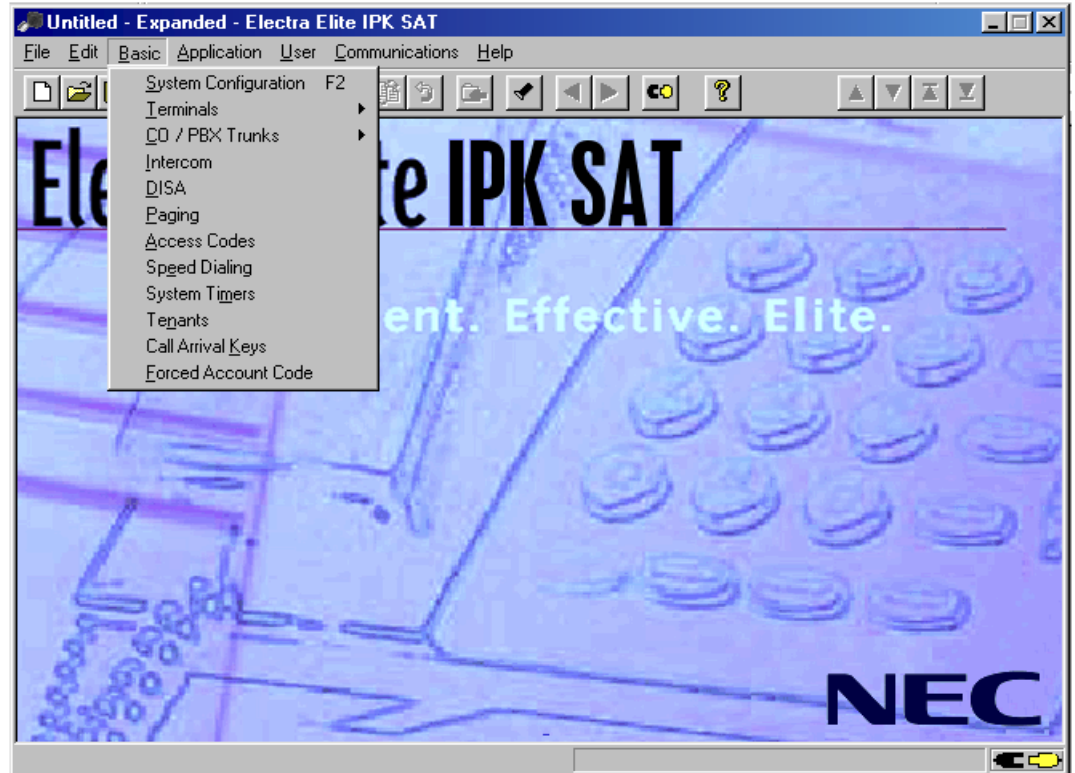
Untitled - Expanded - Electra Elite IPK SAT

File Edit Basic Application User Communications Help

System Configuration F2
Terminals
CO / PBX Trunks
Intercom
DISA
Paging
Access Codes
Speed Dialing
System Timers
Tenants
Call Arrival Keys
Forced Account Code

Ele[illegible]te IPK SAT

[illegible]ent. Effective. Elite.

NEC